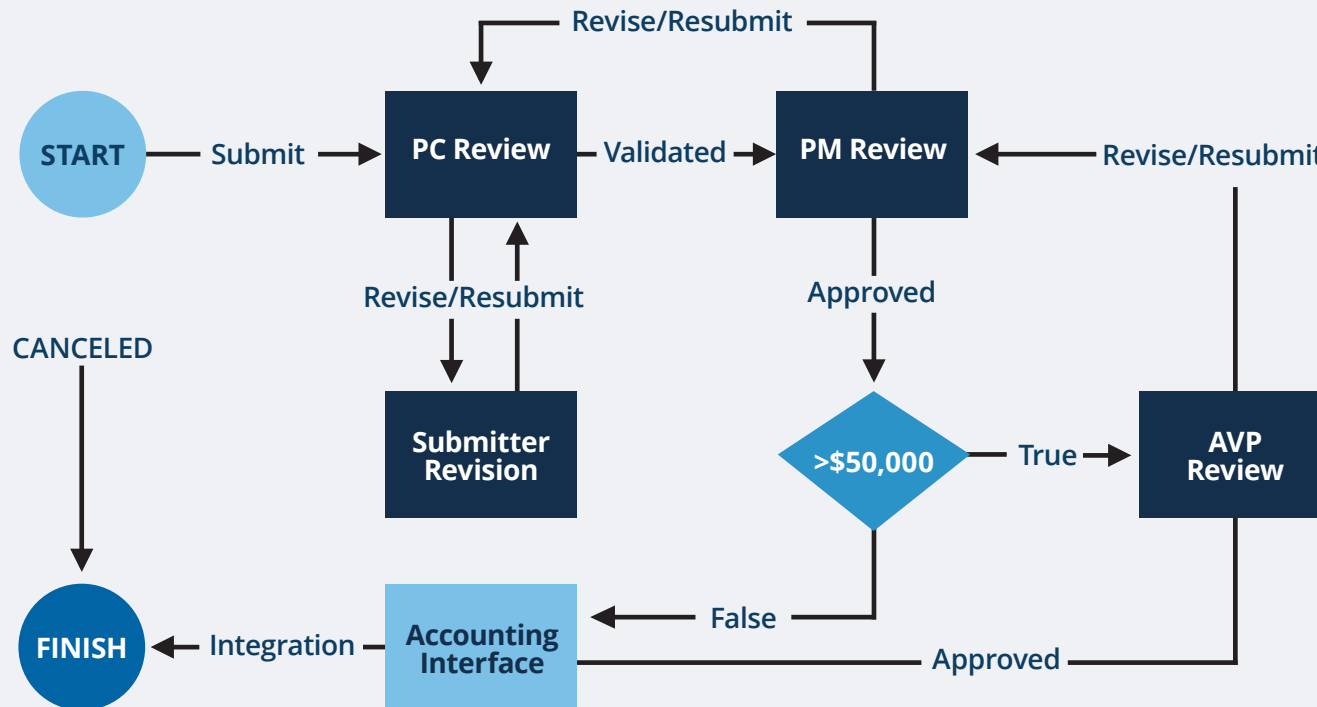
Revise/Resubmit

START

Submit

PC Review

Validated

PM Review

Revise/Resubmit

Revise/Resubmit

Approved

CANCELED

Submitter Revision

>$50,000

True

AVP Review

FINISH

Integration

Accounting Interface

False

Approved